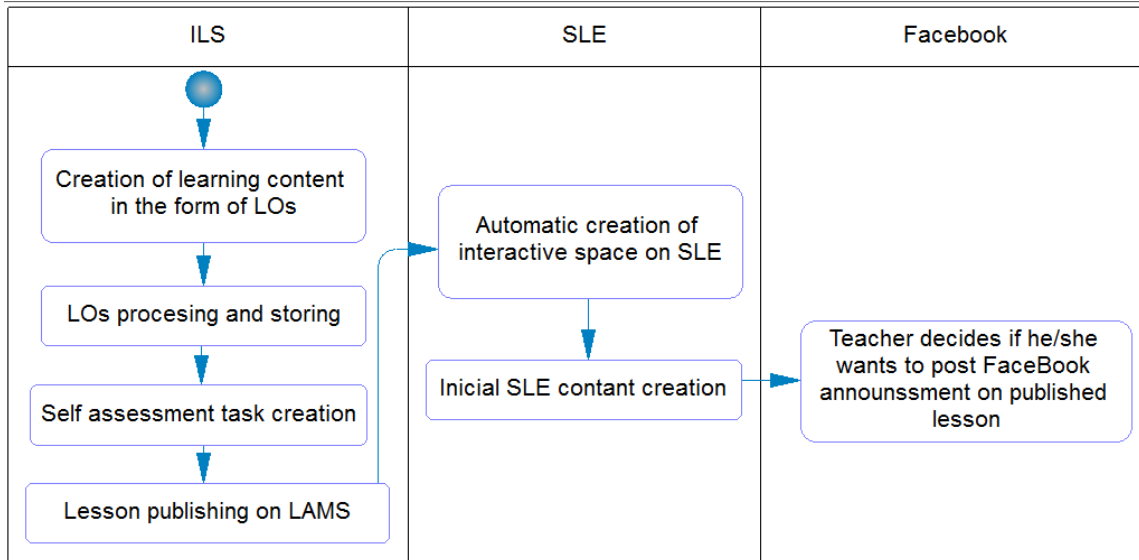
ILS

SLE

Facebook

Creation of learning content in the form of LOs

LOs procesing and storing

Self assessment task creation

Lesson publishing on LAMS

Automatic creation of interactive space on SLE

Inicial SLE contant creation

Teacher decides if he/she wants to post FaceBook announssment on published lesson